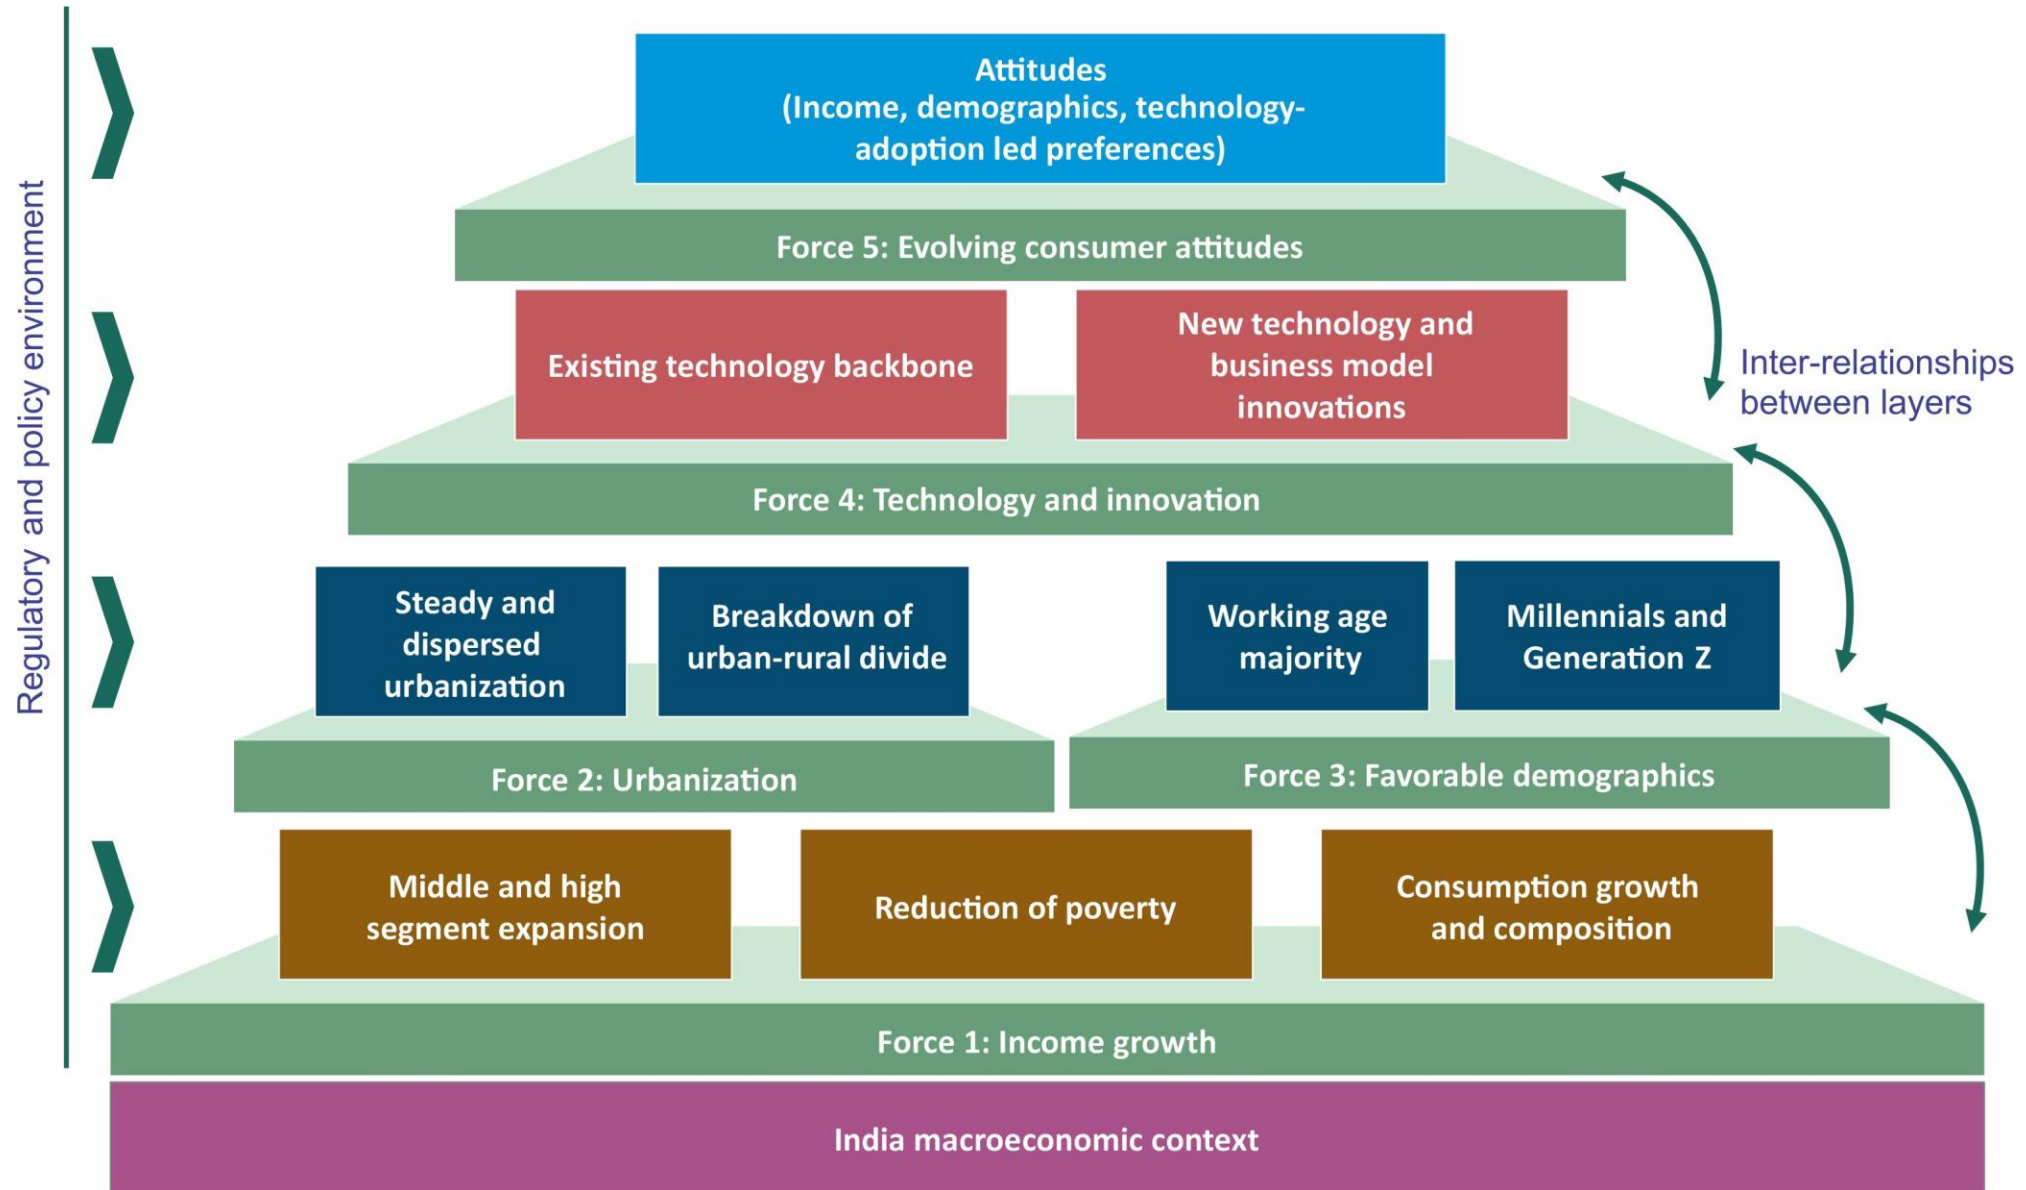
Regulatory and policy environment

Attitudes
(Income, demographics, technology-adoption led preferences)

Force 5: Evolving consumer attitudes

Existing technology backbone

New technology and business model innovations

Inter-relationships between layers

Force 4: Technology and innovation

Steady and dispersed urbanization

Breakdown of urban-rural divide

Working age majority

Millennials and Generation Z

Force 2: Urbanization

Force 3: Favorable demographics

Middle and high segment expansion

Reduction of poverty

Consumption growth and composition

Force 1: Income growth

India macroeconomic context